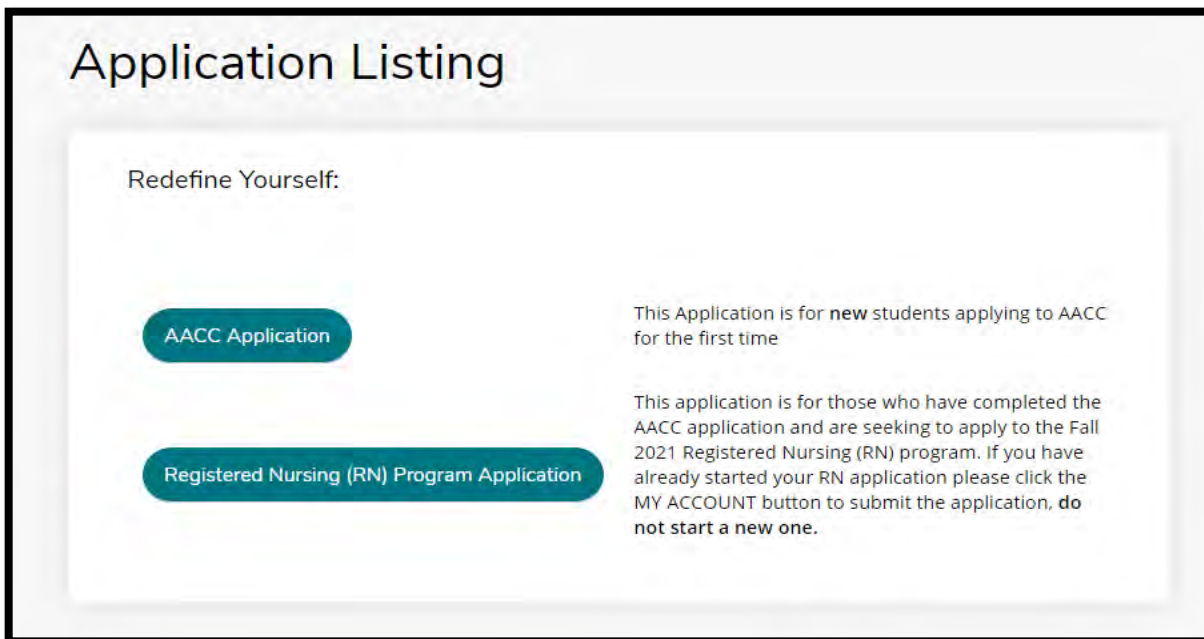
Application Listing

Redefine Yourself:

AACC Application

This Application is for new students applying to AACC for the first time

Registered Nursing (RN) Program Application

This application is for those who have completed the AACC application and are seeking to apply to the Fall 2021 Registered Nursing (RN) program. If you have already started your RN application please click the MY ACCOUNT button to submit the application, do not start a new one.